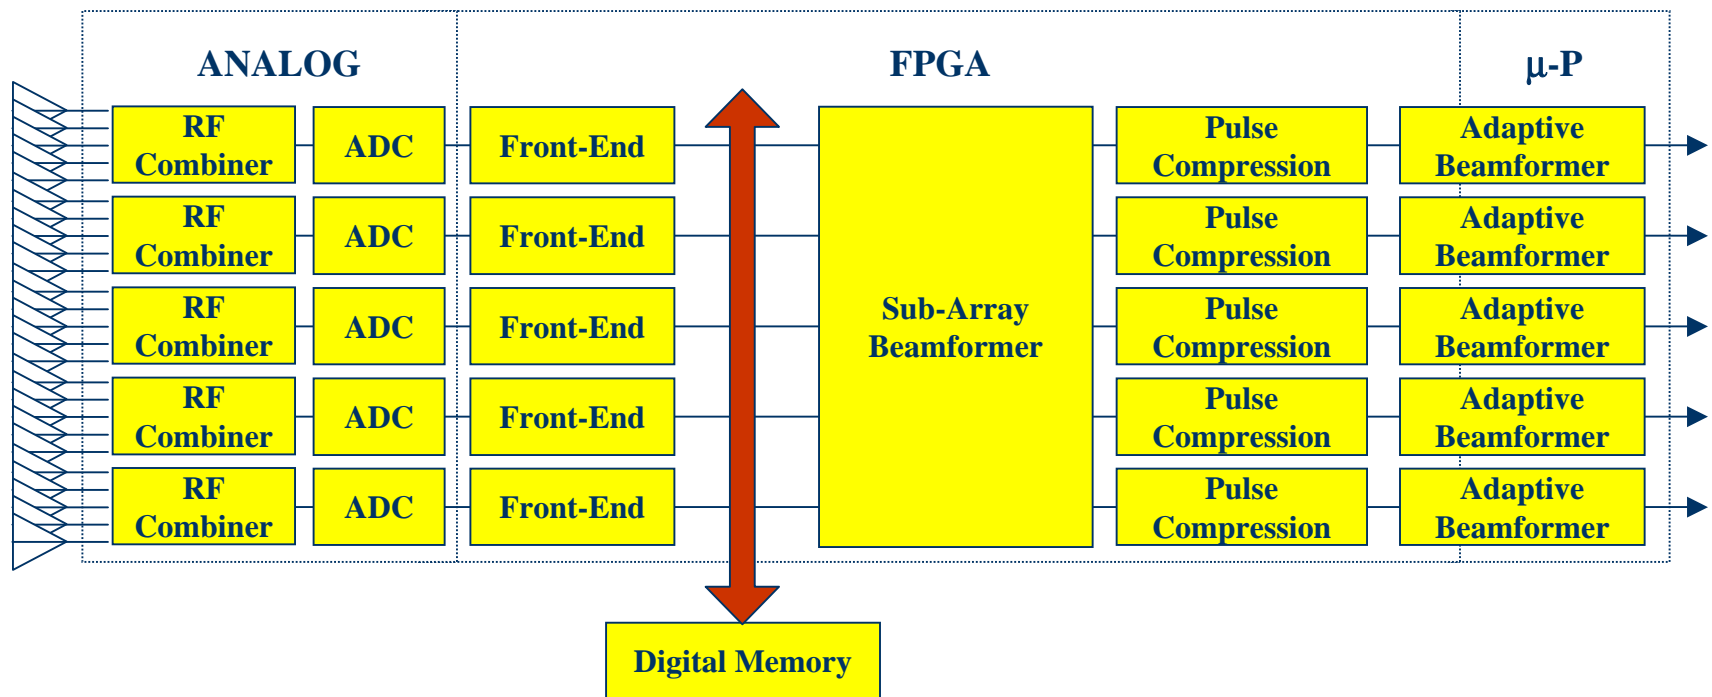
ANALOG

FPGA

μ-P

RF Combiner

ADC

Front-End

Pulse Compression

Adaptive Beamformer

RF Combiner

ADC

Front-End

Pulse Compression

Adaptive Beamformer

RF Combiner

ADC

Front-End

Sub-Array Beamformer

Pulse Compression

Adaptive Beamformer

RF Combiner

ADC

Front-End

Pulse Compression

Adaptive Beamformer

RF Combiner

ADC

Front-End

Pulse Compression

Adaptive Beamformer

Digital Memory